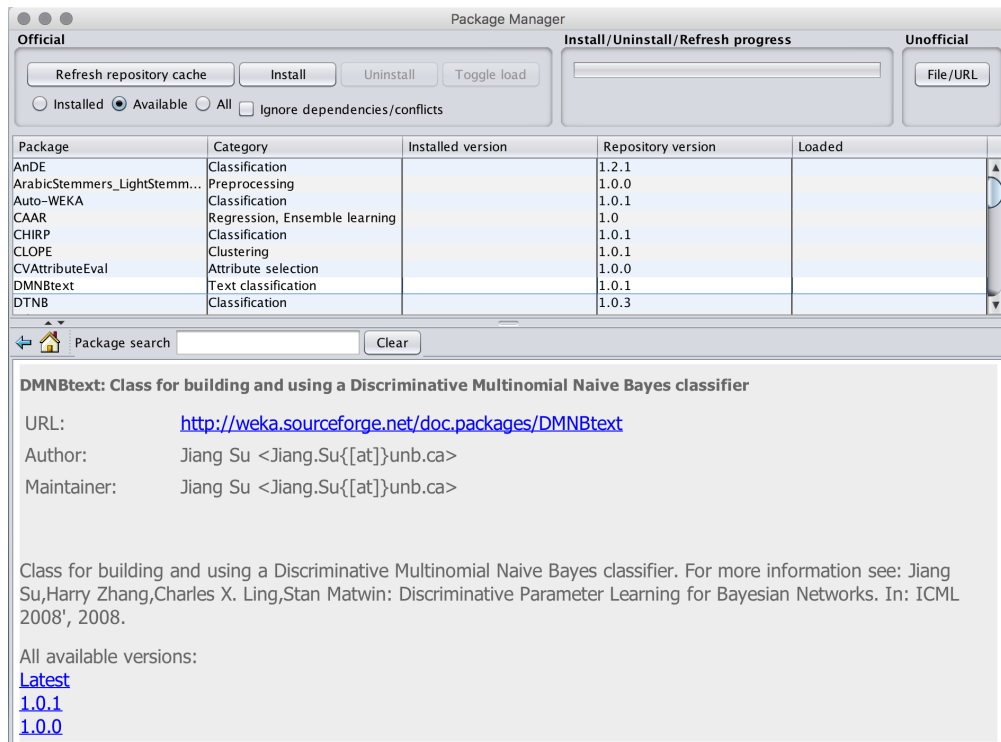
Package Manager

Official

Refresh repository cache | Install | Uninstall | Toggle load

Installed Available All Ignore dependencies/conflicts

Install/Uninstall/Refresh progress

Unofficial

File/URL

| Package | Category | Installed version | Repository version | Loaded |
|---|---|---|---|---|
| AnDE | Classification | | 1.2.1 | |
| ArabicStemmers_LightStemm... | Preprocessing | | 1.0.0 | |
| Auto-WEKA | Classification | | 1.0.1 | |
| CAAR | Regression, Ensemble learning | | 1.0 | |
| CHIRP | Classification | | 1.0.1 | |
| CLOPE | Clustering | | 1.0.1 | |
| CVAttributeEval | Attribute selection | | 1.0.0 | |
| DMNBtext | Text classification | | 1.0.1 | |
| DTNB | Classification | | 1.0.3 | |

Package search Clear

DMNBtext: Class for building and using a Discriminative Multinomial Naive Bayes classifier

URL: http://weka.sourceforge.net/doc.packages/DMNBtext

Author: Jiang Su <Jiang.Su{[at]}unb.ca>

Maintainer: Jiang Su <Jiang.Su{[at]}unb.ca>

Class for building and using a Discriminative Multinomial Naive Bayes classifier. For more information see: Jiang Su,Harry Zhang,Charles X. Ling,Stan Matwin: Discriminative Parameter Learning for Bayesian Networks. In: ICML 2008', 2008.

All available versions:
Latest
1.0.1
1.0.0